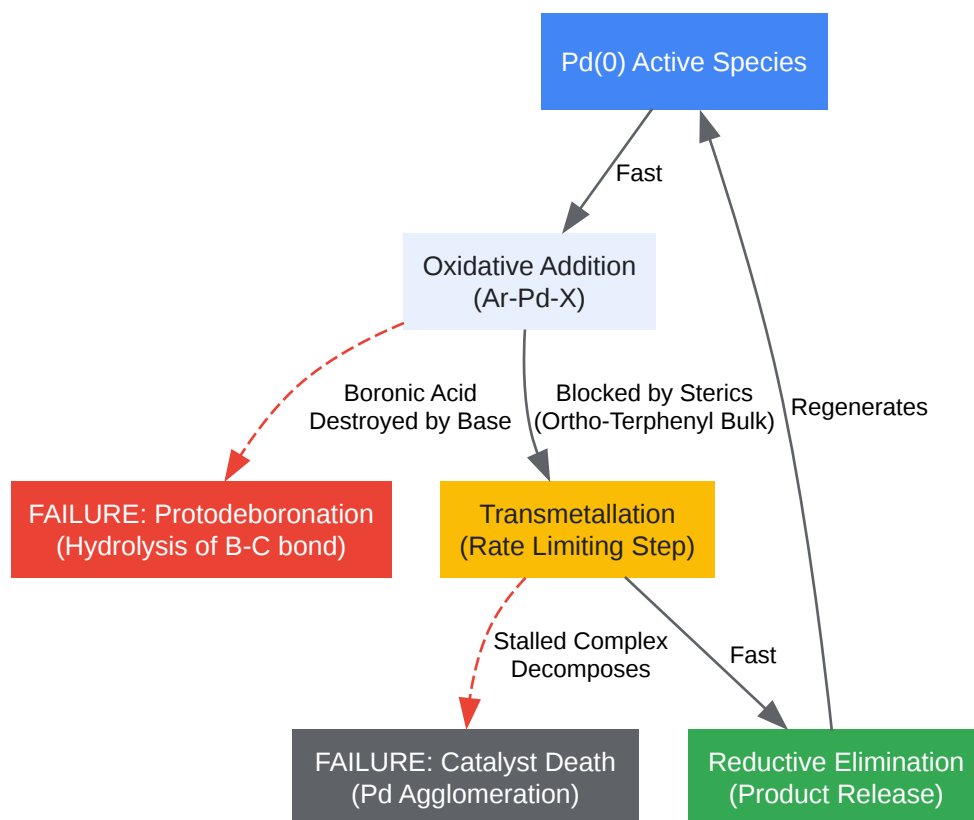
Pd(0) Active Species

Fast

Oxidative Addition
(Ar-Pd-X)

Boronic Acid
Destroyed by Base

Blocked by Sterics
(Ortho-Terphenyl Bulk)

Regenerates

FAILURE: Protodeboronation
(Hydrolysis of B-C bond)

Transmetallation
(Rate Limiting Step)

Stalled Complex
Decomposes

Fast

FAILURE: Catalyst Death
(Pd Agglomeration)

Reductive Elimination
(Product Release)